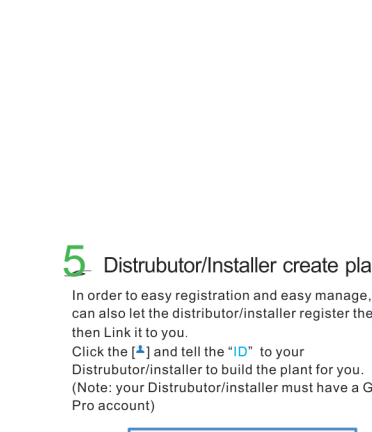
5 Distrubutor/Installer create pla

In order to easy registration and easy manage, can also let the distributor/installer register the then Link it to you.
Click the [] and tell the “ID” to your Distrubutor/installer to build the plant for you. (Note: your Distrubutor/installer must have a G Pro account)